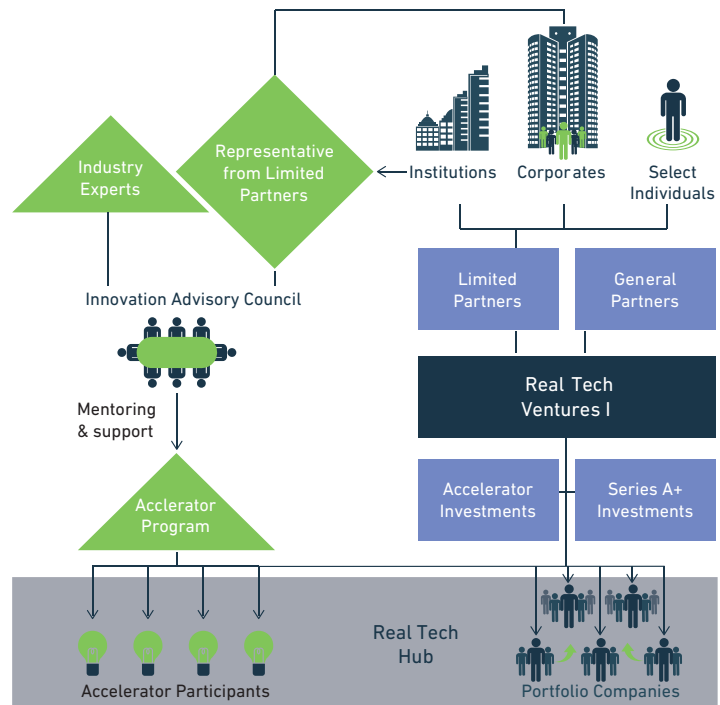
Industry Experts

Representative from Limited Partners

Institutions

Corporates

Select Individuals

Innovation Advisory Council

Limited Partners

General Partners

Real Tech Ventures I

Mentoring & support

Accelerator Investments

Series A+ Investments

Acclerator Program

Real Tech Hub

Accelerator Participants

Portfolio Companies